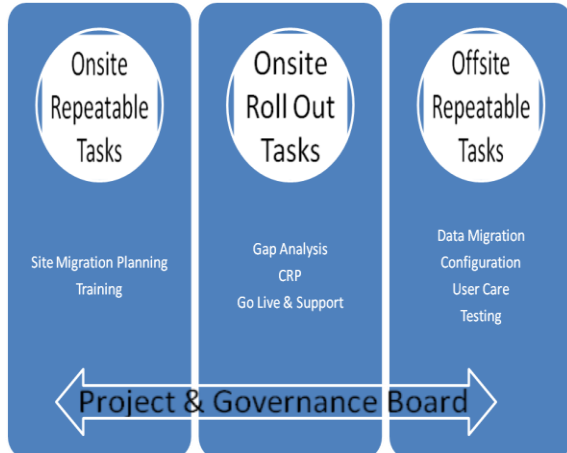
Onsite Repeatable Tasks

Site Migration Planning
Training

Onsite Roll Out Tasks

Gap Analysis
CRP
Go Live & Support

Offsite Repeatable Tasks

Data Migration
Configuration
User Care
Testing

Project & Governance Board